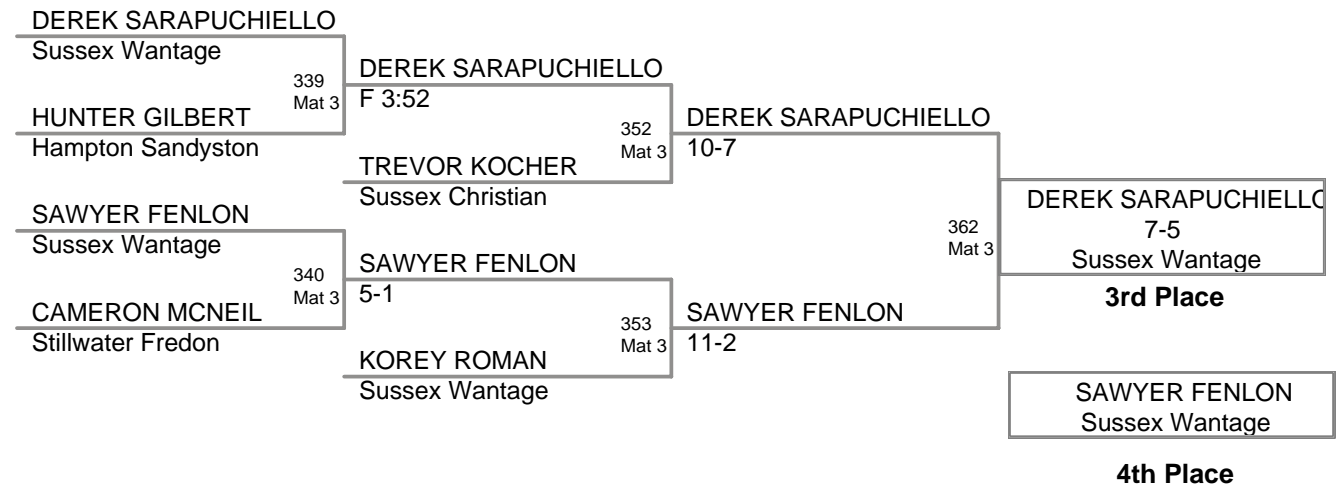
DEREK SARAPUCHIELLO
Sussex Wantage

339
Mat 3

HUNTER GILBERT
Hampton Sandyston

DEREK SARAPUCHIELLO
F 3:52

352
Mat 3

TREVOR KOCHER
Sussex Christian

DEREK SARAPUCHIELLO
10-7

SAWYER FENLON
Sussex Wantage

340
Mat 3

CAMERON MCNEIL
Stillwater Fredon

SAWYER FENLON
5-1

353
Mat 3

KOREY ROMAN
Sussex Wantage

SAWYER FENLON
11-2

362
Mat 3

DEREK SARAPUCHIELL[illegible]
7-5
Sussex Wantage

3rd Place

SAWYER FENLON
Sussex Wantage

4th Place